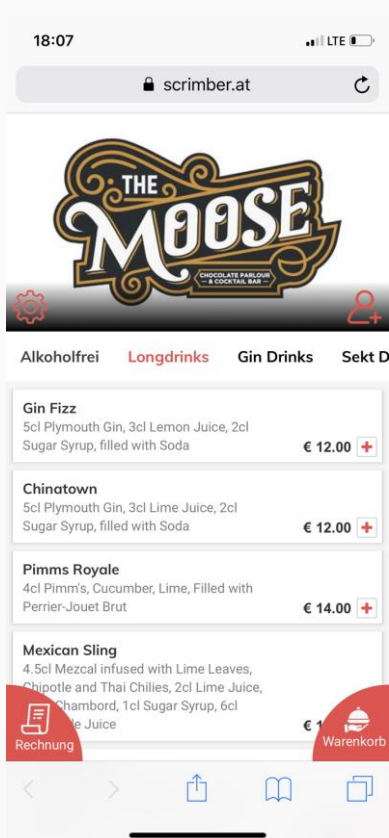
18:07

LTE

scrimber.at

THE MOOSE
CHOCOLATE PARLOUR & COCKTAIL BAR

Alkoholfrei Longdrinks Gin Drinks Sekt D

Gin Fizz
5cl Plymouth Gin, 3cl Lemon Juice, 2cl Sugar Syrup, filled with Soda
€ 12.00 +

Chinatown
5cl Plymouth Gin, 3cl Lime Juice, 2cl Sugar Syrup, filled with Soda
€ 12.00 +

Pimms Royale
4cl Pimm's, Cucumber, Lime, Filled with Perrier-Jouet Brut
€ 14.00 +

Mexican Sling
4.5cl Mezcal infused with Lime Leaves, Chipotle and Thai Chilies, 2cl Lime Juice, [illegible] Chambord, 1cl Sugar Syrup, 6cl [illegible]e Juice
€ 1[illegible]

Rechnung

Warenkorb